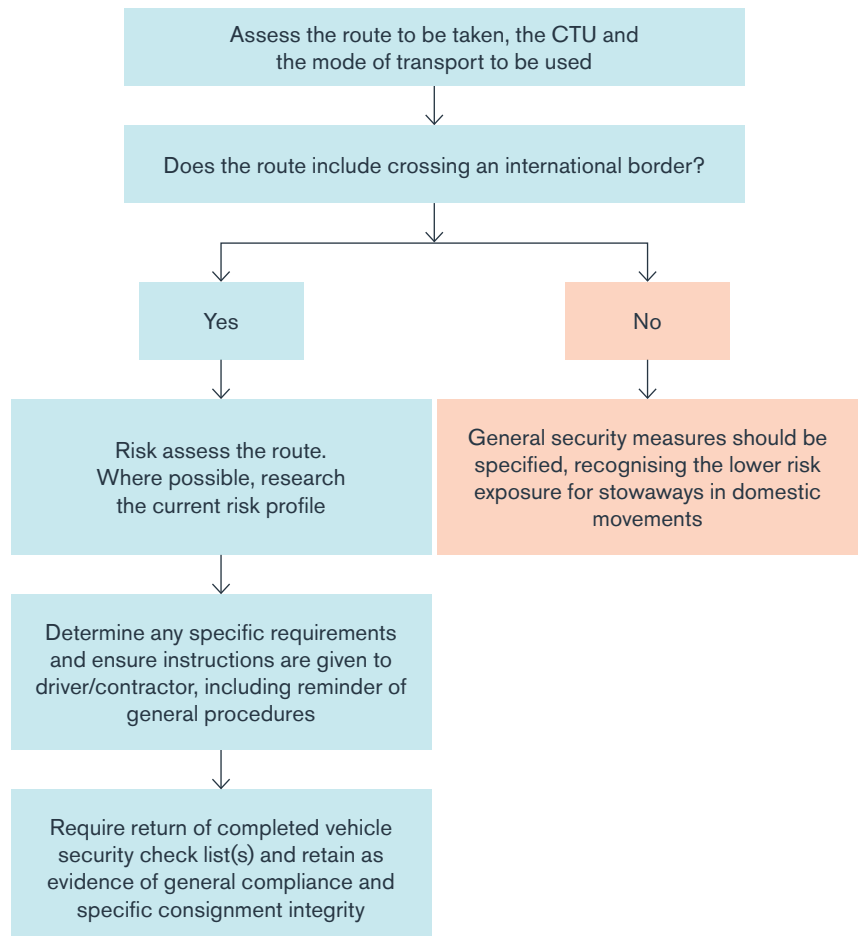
Assess the route to be taken, the CTU and the mode of transport to be used

Does the route include crossing an international border?

Yes

No

Risk assess the route. Where possible, research the current risk profile

General security measures should be specified, recognising the lower risk exposure for stowaways in domestic movements

Determine any specific requirements and ensure instructions are given to driver/contractor, including reminder of general procedures

Require return of completed vehicle security check list(s) and retain as evidence of general compliance and specific consignment integrity